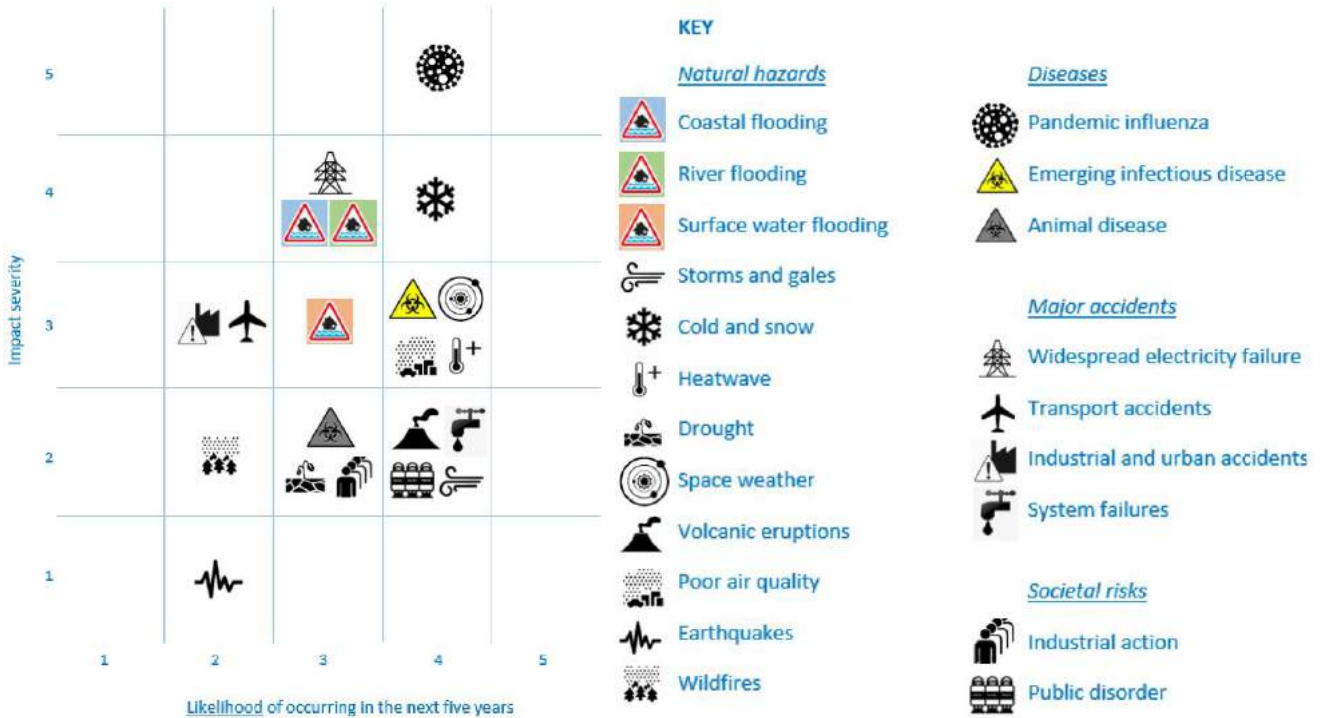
Impact severity

5

4

3

2

1

1 2 3 4 5

Likelihood of occurring in the next five years

KEY

Natural hazards

Coastal flooding

River flooding

Surface water flooding

Storms and gales

Cold and snow

Heatwave

Drought

Space weather

Volcanic eruptions

Poor air quality

Earthquakes

Wildfires

Diseases

Pandemic influenza

Emerging infectious disease

Animal disease

Major accidents

Widespread electricity failure

Transport accidents

Industrial and urban accidents

System failures

Societal risks

Industrial action

Public disorder